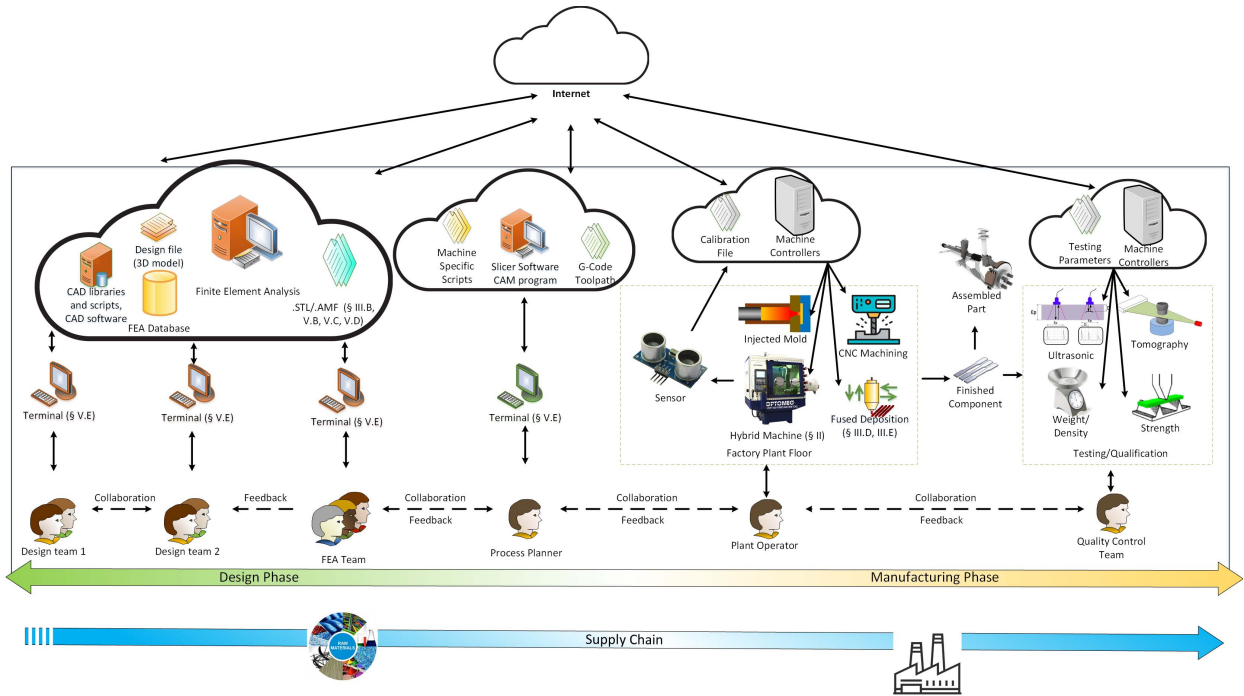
Internet

CAD libraries and scripts, CAD software

Design file (3D model)

Finite Element Analysis

FEA Database

.STL/.AMF (§ III.B, V.B, V.C, V.D)

Machine Specific Scripts

Slicer Software CAM program

G-Code Toolpath

Calibration File

Machine Controllers

Injected Mold

CNC Machining

Sensor

Hybrid Machine (§ II)

Fused Deposition (§ III.D, III.E)

Factory Plant Floor

Assembled Part

Finished Component

Testing Parameters

Machine Controllers

Ultrasonic

Tomography

Weight/ Density

Strength

Testing/Qualification

Terminal (§ V.E)

Terminal (§ V.E)

Terminal (§ V.E)

Terminal (§ V.E)

Design team 1

Collaboration

Design team 2

Feedback

FEA Team

Collaboration

Feedback

Process Planner

Collaboration

Feedback

Plant Operator

Collaboration

Feedback

Quality Control Team

Design Phase

Manufacturing Phase

Supply Chain